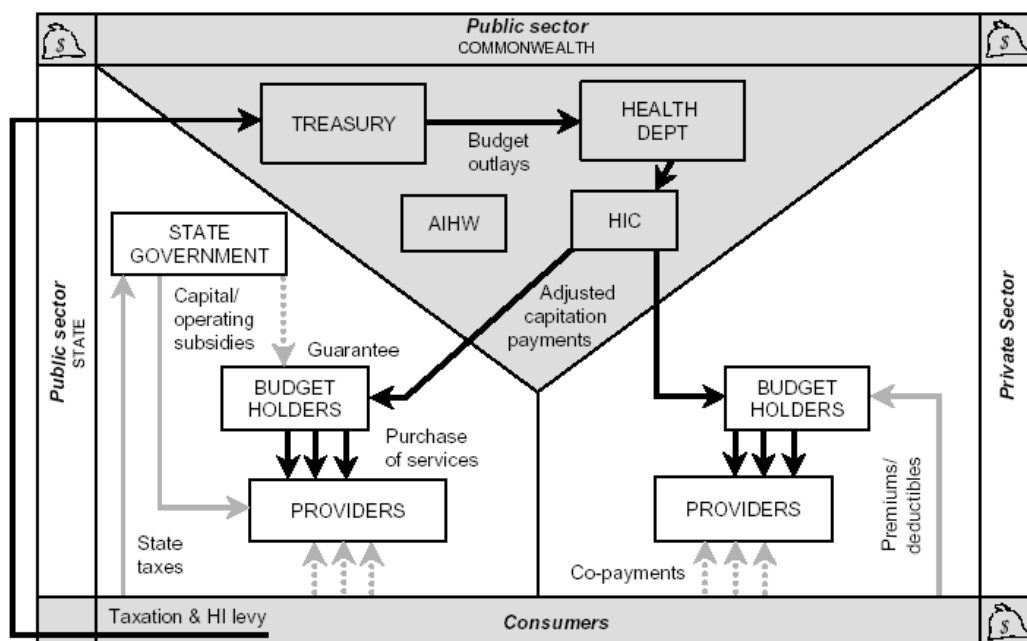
$
Public sector
COMMONWEALTH
$

TREASURY
Budget outlays
HEALTH DEPT

AIHW
HIC

Public sector
STATE

STATE GOVERNMENT
Capital/ operating subsidies
Guarantee
Adjusted capitation payments

BUDGET HOLDERS
Purchase of services
PROVIDERS

BUDGET HOLDERS
PROVIDERS
Premiums/ deductibles

Private Sector

State taxes
Co-payments

Taxation & HI levy
Consumers
$